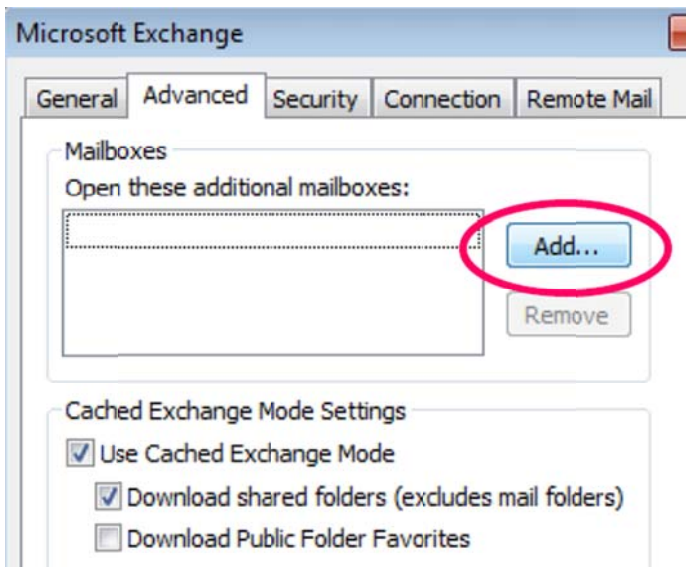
Microsoft Exchange

General | Advanced | Security | Connection | Remote Mail

Mailboxes

Open these additional mailboxes:

Add...

Remove

Cached Exchange Mode Settings

Use Cached Exchange Mode

Download shared folders (excludes mail folders)

Download Public Folder Favorites